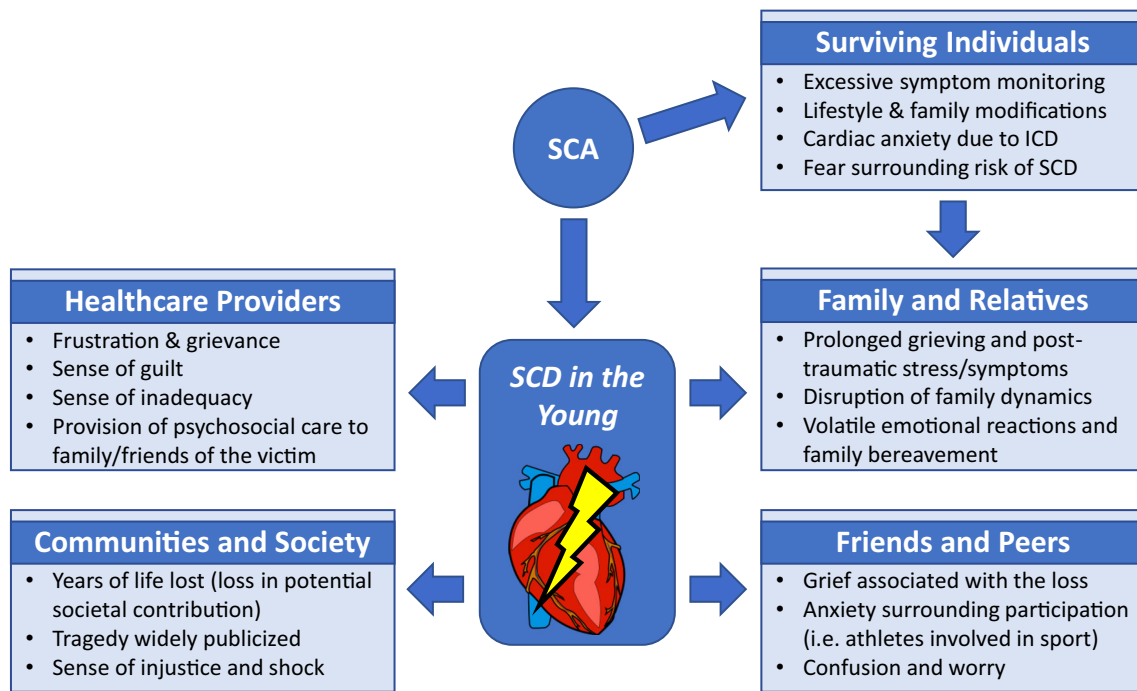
SCA

Surviving Individuals
- Excessive symptom monitoring
- Lifestyle & family modifications
- Cardiac anxiety due to ICD
- Fear surrounding risk of SCD

Healthcare Providers
- Frustration & grievance
- Sense of guilt
- Sense of inadequacy
- Provision of psychosocial care to family/friends of the victim

SCD in the Young

Family and Relatives
- Prolonged grieving and post-traumatic stress/symptoms
- Disruption of family dynamics
- Volatile emotional reactions and family bereavement

Communities and Society
- Years of life lost (loss in potential societal contribution)
- Tragedy widely publicized
- Sense of injustice and shock

Friends and Peers
- Grief associated with the loss
- Anxiety surrounding participation (i.e. athletes involved in sport)
- Confusion and worry